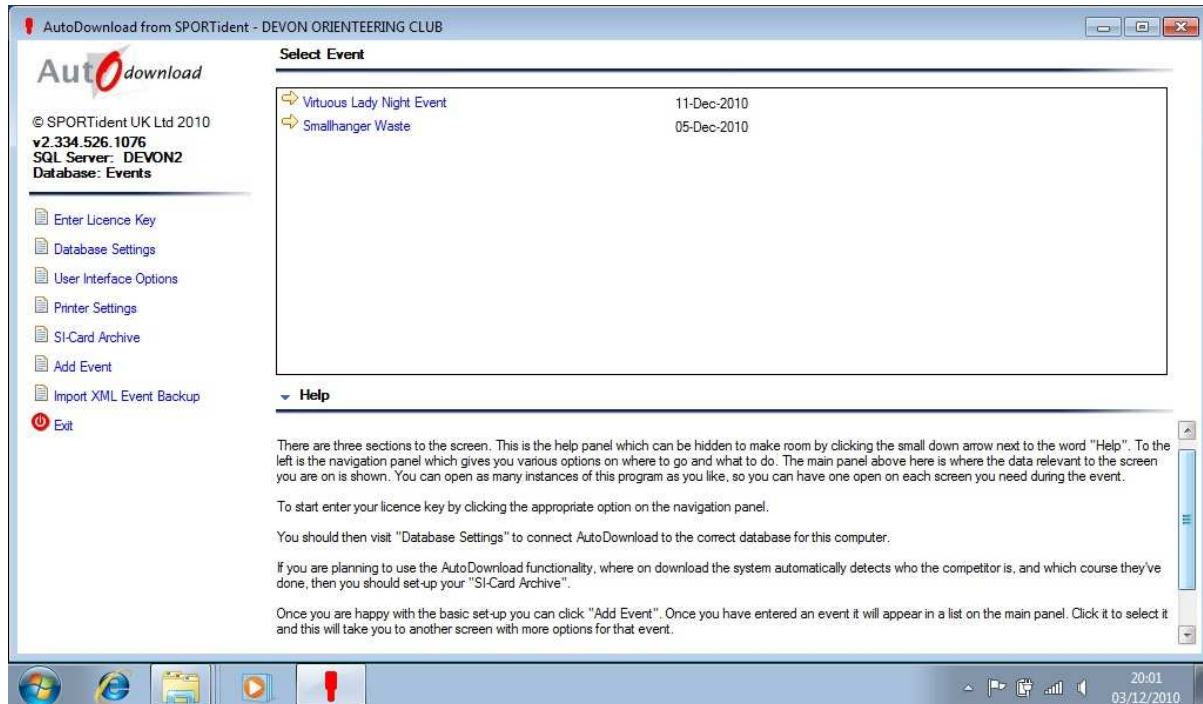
AutoDownload from SPORTident - DEVON ORIENTEERING CLUB

AutOdownload

© SPORTident UK Ltd 2010
v2.334.526.1076
SQL Server: DEVON2
Database: Events

Enter Licence Key
Database Settings
User Interface Options
Printer Settings
SI-Card Archive
Add Event
Import XML Event Backup
Exit

Select Event

| | |
|---|---|
| Virtuous Lady Night Event | 11-Dec-2010 |
| Smallhanger Waste | 05-Dec-2010 |

Help

There are three sections to the screen. This is the help panel which can be hidden to make room by clicking the small down arrow next to the word "Help". To the left is the navigation panel which gives you various options on where to go and what to do. The main panel above here is where the data relevant to the screen you are on is shown. You can open as many instances of this program as you like, so you can have one open on each screen you need during the event.

To start enter your licence key by clicking the appropriate option on the navigation panel.

You should then visit "Database Settings" to connect AutoDownload to the correct database for this computer.

If you are planning to use the AutoDownload functionality, where on download the system automatically detects who the competitor is, and which course they've done, then you should set-up your "SI-Card Archive".

Once you are happy with the basic set-up you can click "Add Event". Once you have entered an event it will appear in a list on the main panel. Click it to select it and this will take you to another screen with more options for that event.

20:01
03/12/2010